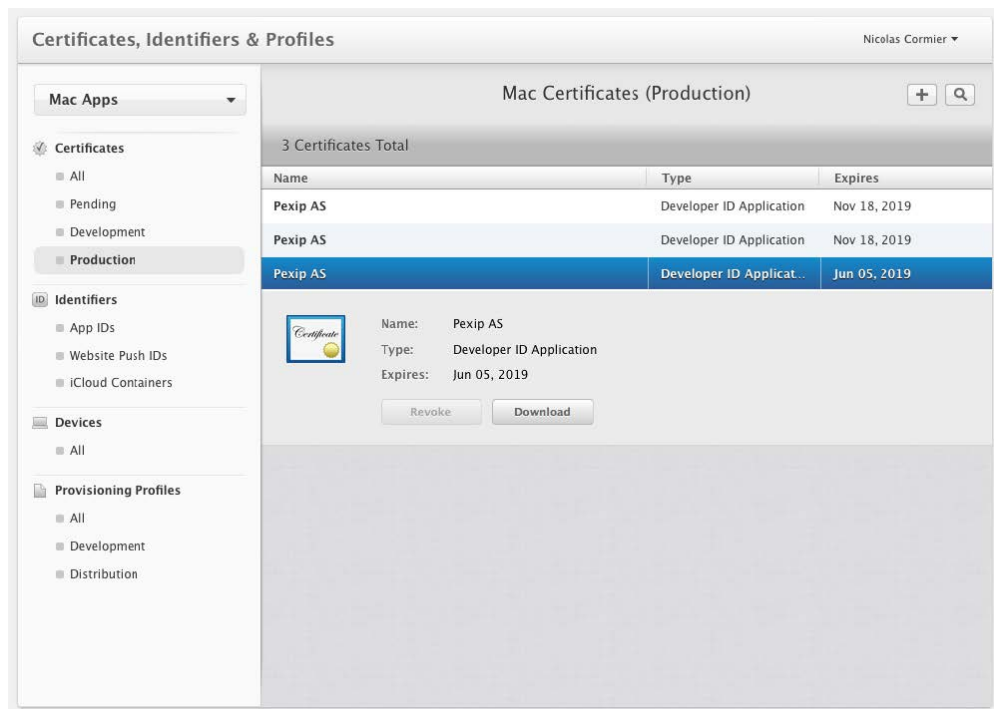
Certificates, Identifiers & Profiles

Nicolas Cormier ▾

Mac Apps

Certificates
All
Pending
Development
Production

ID Identifiers
App IDs
Website Push IDs
iCloud Containers

Devices
All

Provisioning Profiles
All
Development
Distribution

Mac Certificates (Production)

+

3 Certificates Total

| Name | Type | Expires |
|---|---|---|
| Pexip AS | Developer ID Application | Nov 18, 2019 |
| Pexip AS | Developer ID Application | Nov 18, 2019 |
| Pexip AS | Developer ID Applicat... | Jun 05, 2019 |

Certificate

Name: Pexip AS
Type: Developer ID Application
Expires: Jun 05, 2019

Revoke
Download